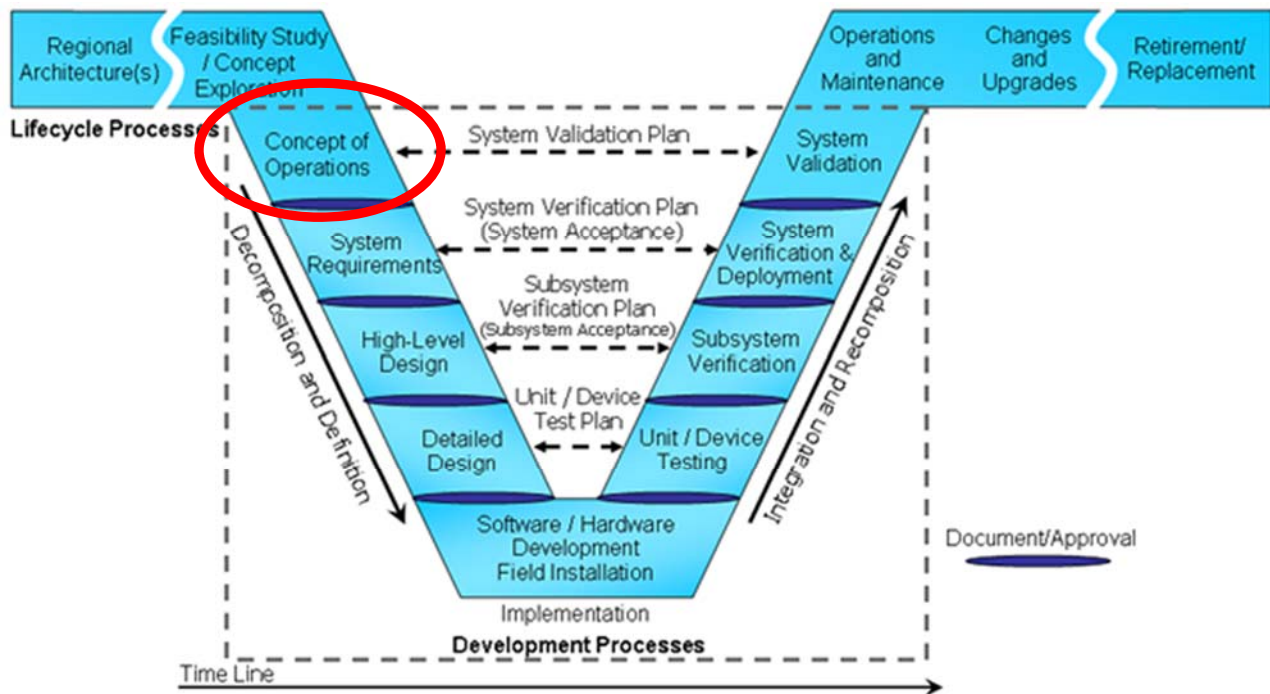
Regional Architecture(s)

Feasibility Study / Concept Exploration

Operations and Maintenance

Changes and Upgrades

Retirement/ Replacement

Lifecycle Processes

Concept of Operations

System Validation Plan

System Validation

System Requirements

System Verification Plan (System Acceptance)

System Verification & Deployment

High-Level Design

Subsystem Verification Plan (Subsystem Acceptance)

Subsystem Verification

Detailed Design

Unit / Device Test Plan

Unit / Device Testing

Software / Hardware Development Field Installation

Implementation

Decomposition and Definition

Integration and Recomposition

Document/Approval

Development Processes

Time Line